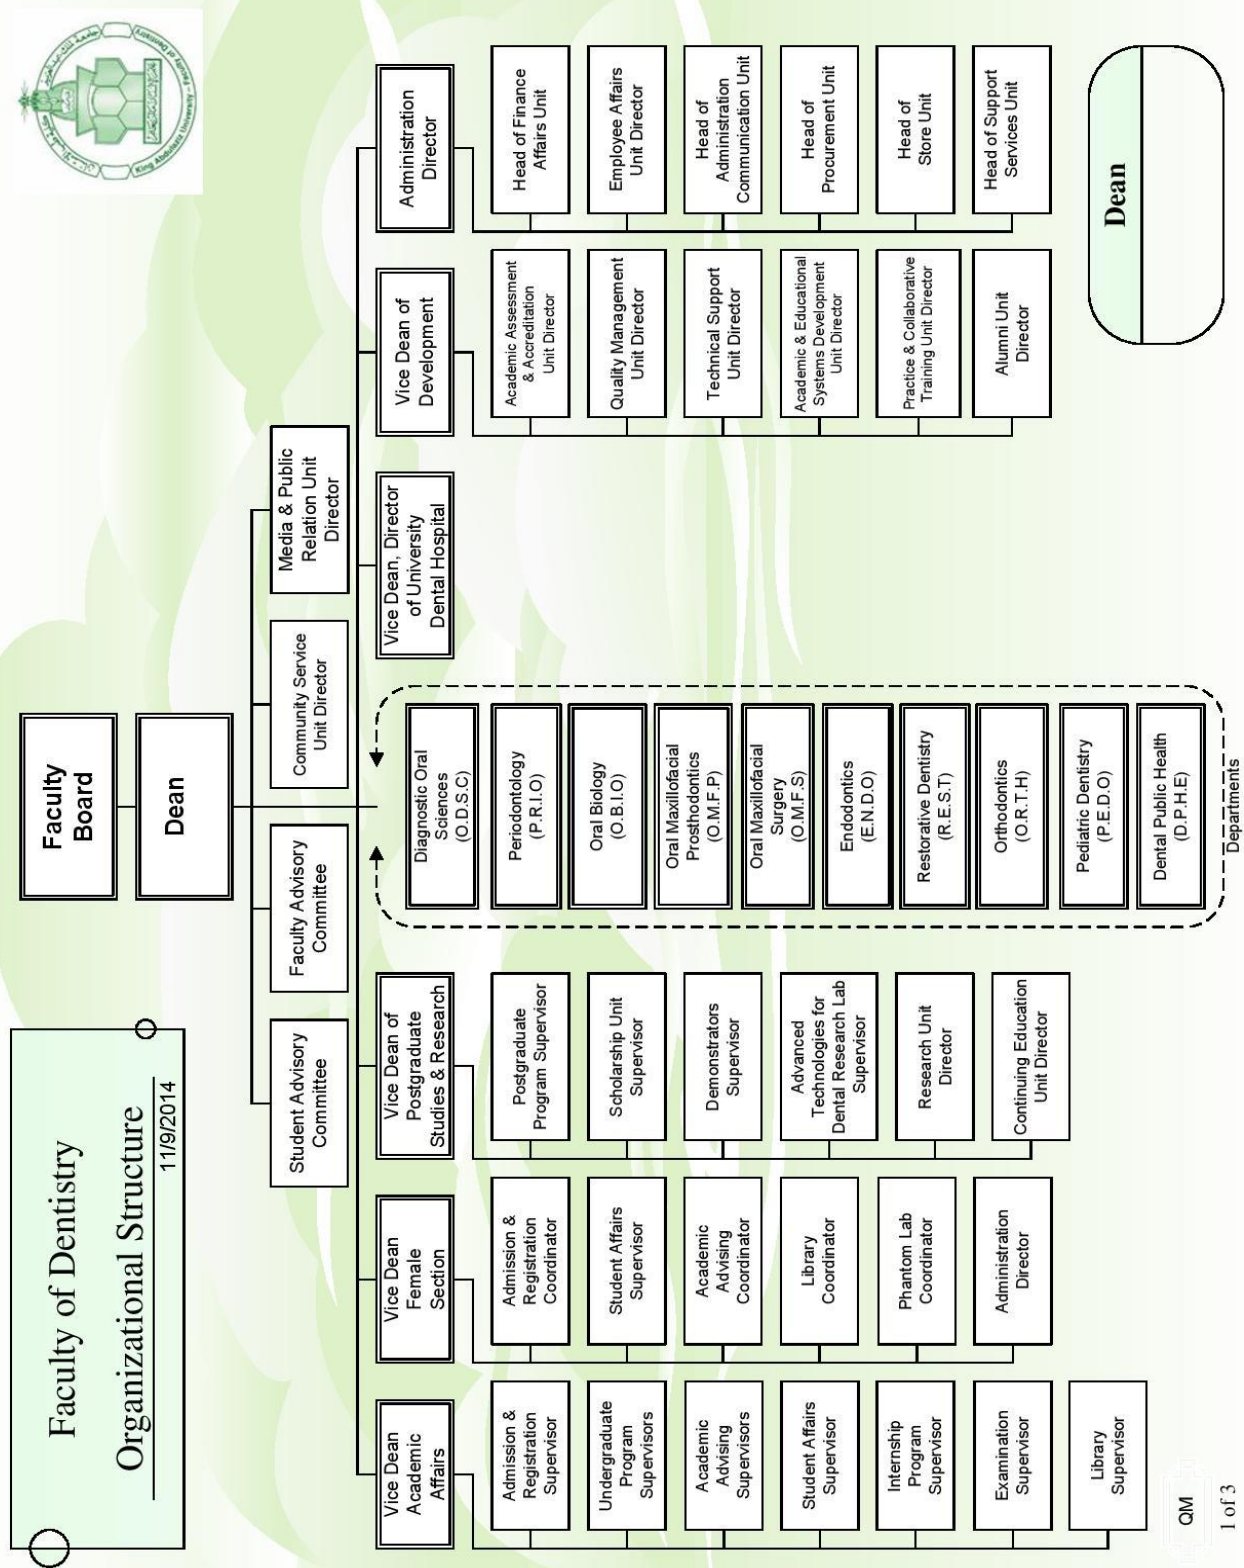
Faculty of Dentistry

Organizational Structure

11/9/2014

Faculty Board

Dean

Student Advisory Committee

Faculty Advisory Committee

Community Service Unit Director

Media & Public Relation Unit Director

Vice Dean Academic Affairs

Admission & Registration Supervisor

Undergraduate Program Supervisors

Academic Advising Supervisors

Student Affairs Supervisor

Internship Program Supervisor

Examination Supervisor

Library Supervisor

Vice Dean Female Section

Admission & Registration Coordinator

Student Affairs Supervisor

Academic Advising Coordinator

Library Coordinator

Phantom Lab Coordinator

Administration Director

Vice Dean of Postgraduate Studies & Research

Postgraduate Program Supervisor

Scholarship Unit Supervisor

Demonstrators Supervisor

Advanced Technologies for Dental Research Lab Supervisor

Research Unit Director

Continuing Education Unit Director

Diagnostic Oral Sciences (O.D.S.C)

Periodontology (P.R.I.O)

Oral Biology (O.B.I.O)

Oral Maxillofacial Prosthodontics (O.M.F.P)

Oral Maxillofacial Surgery (O.M.F.S)

Endodontics (E.N.D.O)

Restorative Dentistry (R.E.S.T)

Orthodontics (O.R.T.H)

Pediatric Dentistry (P.E.D.O)

Dental Public Health (D.P.H.E)

Departments

Vice Dean, Director of University Dental Hospital

Vice Dean of Development

Academic Assessment & Accreditation Unit Director

Quality Management Unit Director

Technical Support Unit Director

Academic & Educational Systems Development Unit Director

Practice & Collaborative Training Unit Director

Alumni Unit Director

Administration Director

Head of Finance Affairs Unit

Employee Affairs Unit Director

Head of Administration Communication Unit

Head of Procurement Unit

Head of Store Unit

Head of Support Services Unit

Dean

QM

1 of 3